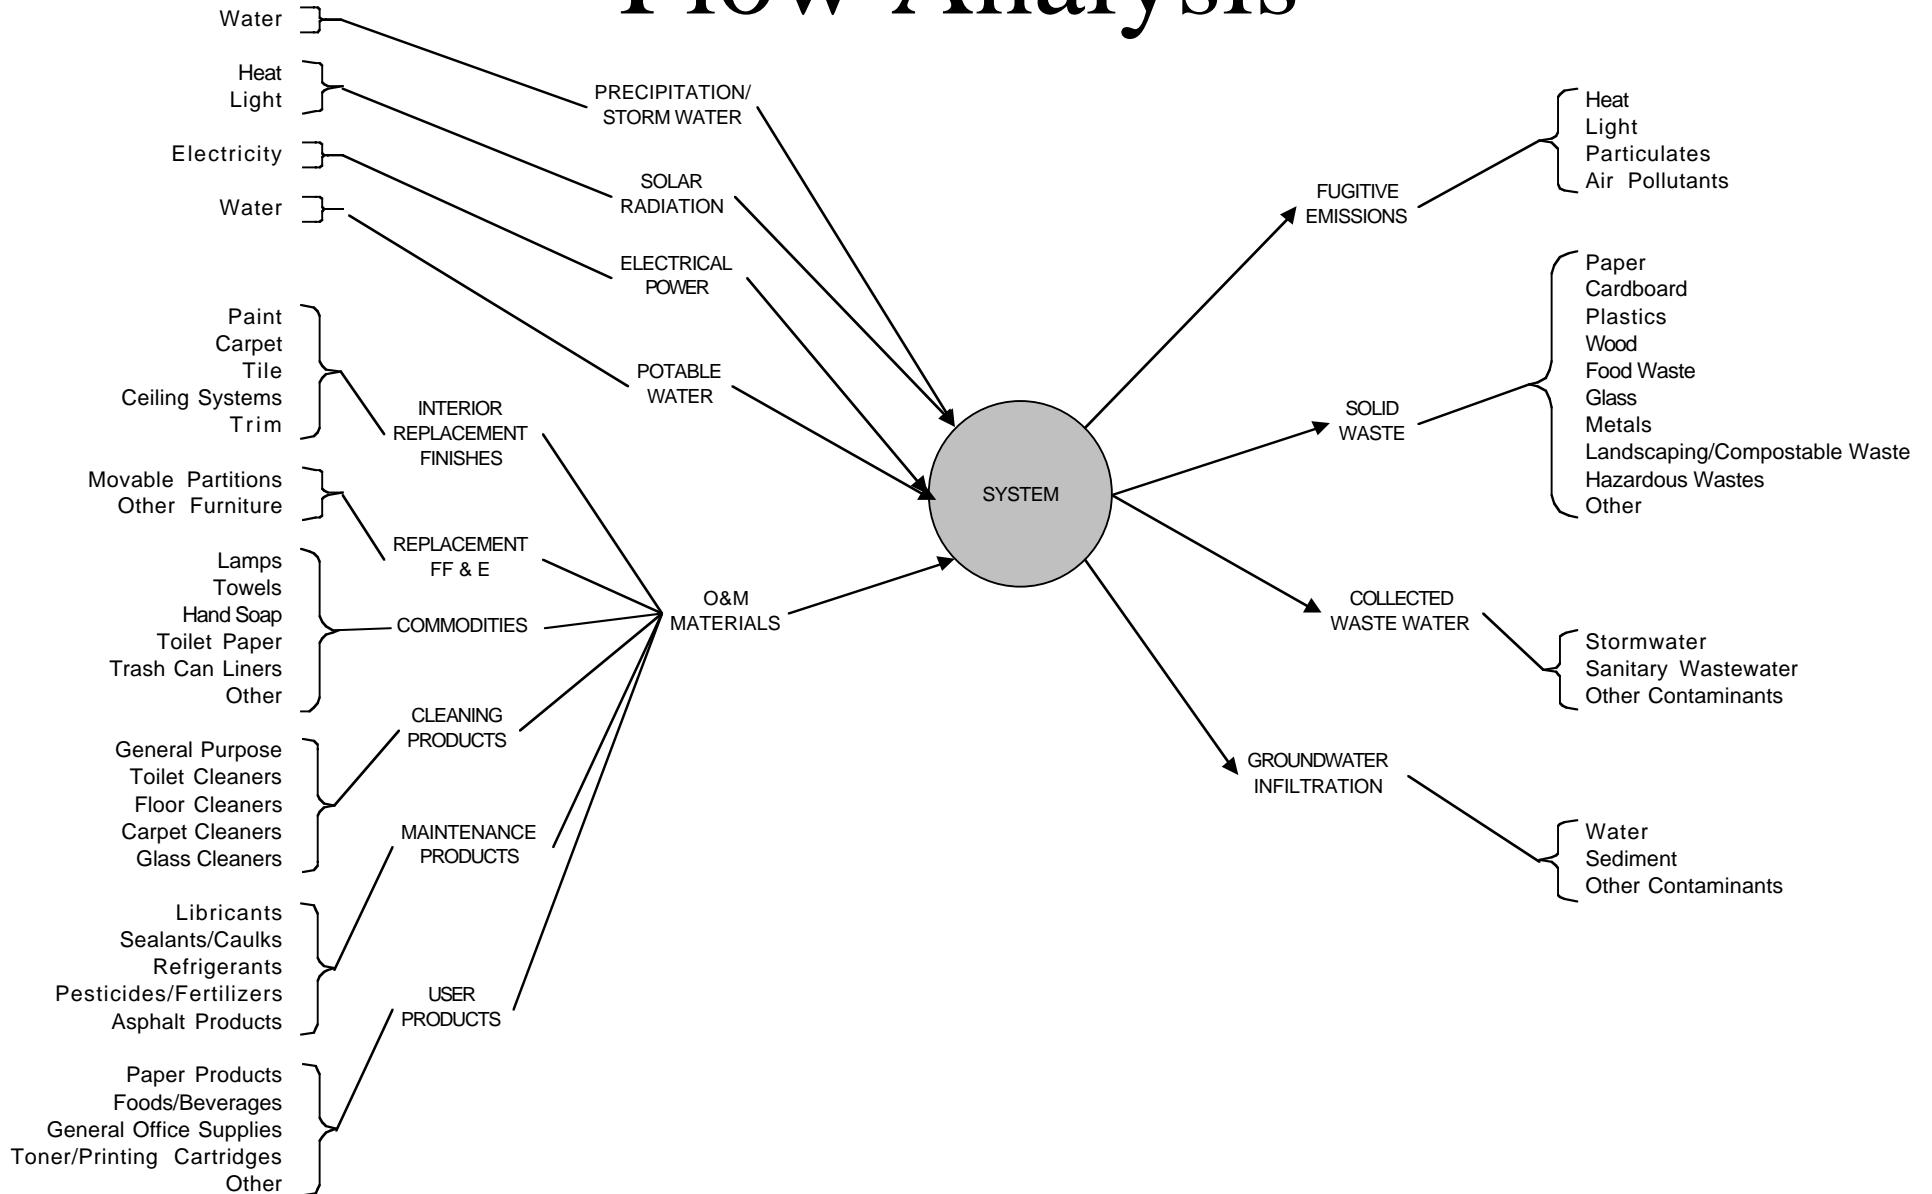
Flow Analysis

Water

Heat
Light

Electricity

Water

PRECIPITATION/ STORM WATER

SOLAR RADIATION

ELECTRICAL POWER

POTABLE WATER

Paint
Carpet
Tile
Ceiling Systems
Trim

INTERIOR REPLACEMENT FINISHES

Movable Partitions
Other Furniture

REPLACEMENT FF & E

Lamps
Towels
Hand Soap
Toilet Paper
Trash Can Liners
Other

COMMODITIES

CLEANING PRODUCTS

General Purpose
Toilet Cleaners
Floor Cleaners
Carpet Cleaners
Glass Cleaners

MAINTENANCE PRODUCTS

Libricants
Sealants/Caulks
Refrigerants
Pesticides/Fertilizers
Asphalt Products

USER PRODUCTS

Paper Products
Foods/Beverages
General Office Supplies
Toner/Printing Cartridges
Other

O&M MATERIALS

SYSTEM

FUGITIVE EMISSIONS

Heat
Light
Particulates
Air Pollutants

SOLID WASTE

Paper
Cardboard
Plastics
Wood
Food Waste
Glass
Metals
Landscaping/Compostable Waste
Hazardous Wastes
Other

COLLECTED WASTE WATER

Stormwater
Sanitary Wastewater
Other Contaminants

GROUNDWATER INFILTRATION

Water
Sediment
Other Contaminants